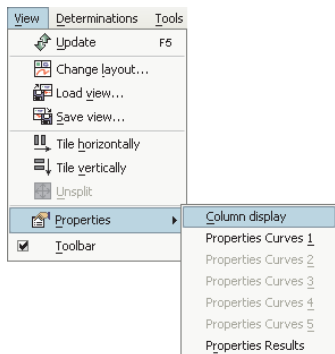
View Determinations Tools
Update F5
Change layout...
Load view...
Save view...
Tile horizontally
Tile vertically
Unsplit
Properties
Toolbar
Column display
Properties Curves 1
Properties Curves 2
Properties Curves 3
Properties Curves 4
Properties Curves 5
Properties Results